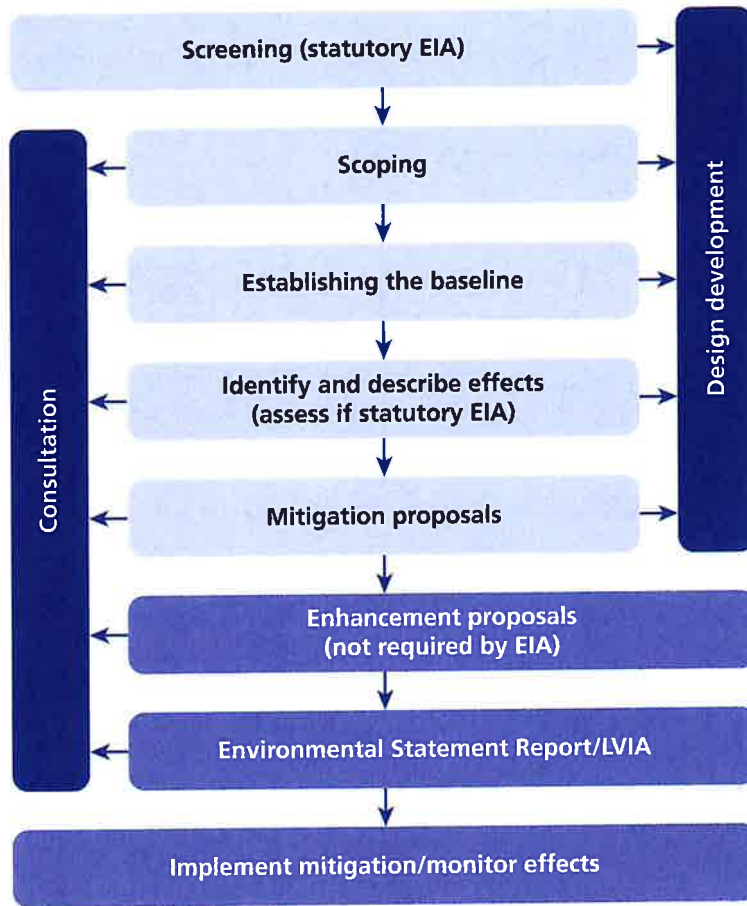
Screening (statutory EIA)

Scoping

Establishing the baseline

Identify and describe effects (assess if statutory EIA)

Mitigation proposals

Enhancement proposals (not required by EIA)

Environmental Statement Report/LVIA

Implement mitigation/monitor effects

Consultation

Design development